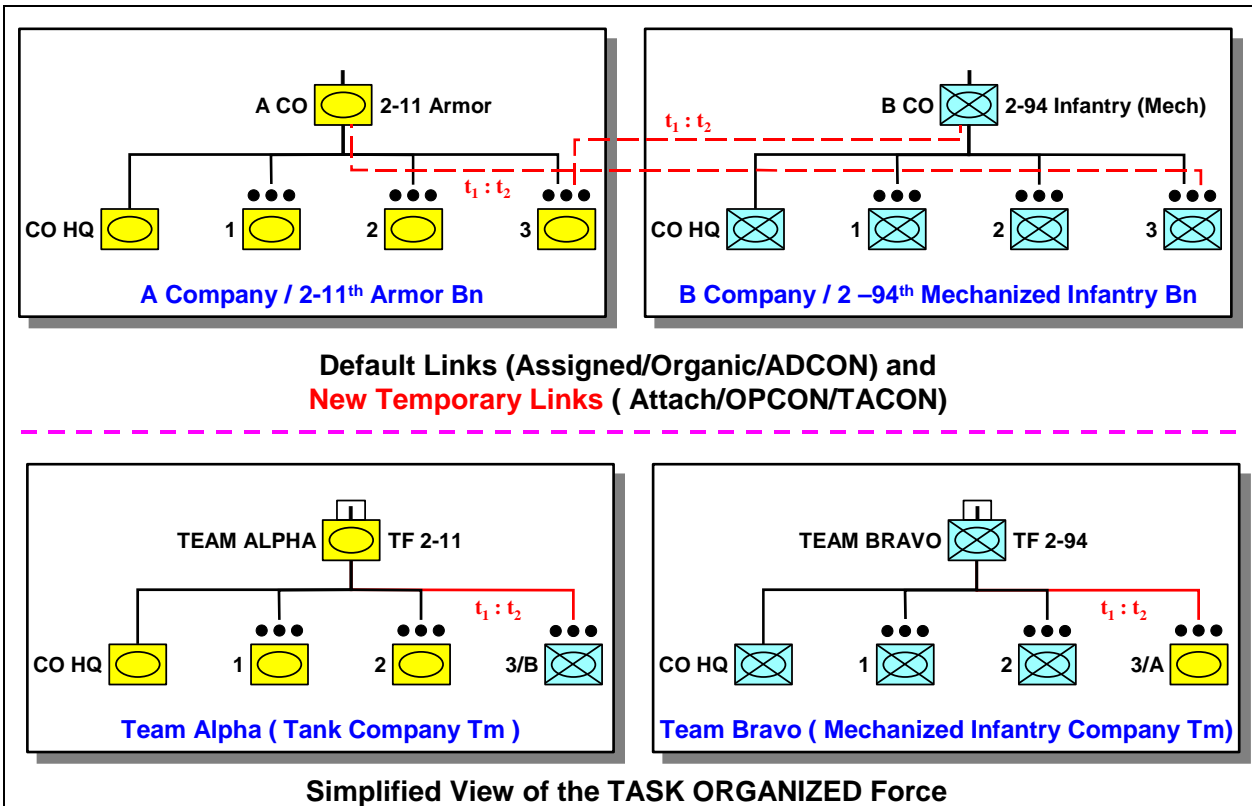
A CO 2-11 Armor

$t_1 : t_2$

$t_1 : t_2$

CO HQ 1 2 3

A Company / 2-11$^{th}$ Armor Bn

B CO 2-94 Infantry (Mech)

CO HQ 1 2 3

B Company / 2 –94$^{th}$ Mechanized Infantry Bn

Default Links (Assigned/Organic/ADCON) and
New Temporary Links ( Attach/OPCON/TACON)

TEAM ALPHA TF 2-11

$t_1 : t_2$

CO HQ 1 2 3/B

Team Alpha ( Tank Company Tm )

TEAM BRAVO TF 2-94

$t_1 : t_2$

CO HQ 1 2 3/A

Team Bravo ( Mechanized Infantry Company Tm)

Simplified View of the TASK ORGANIZED Force